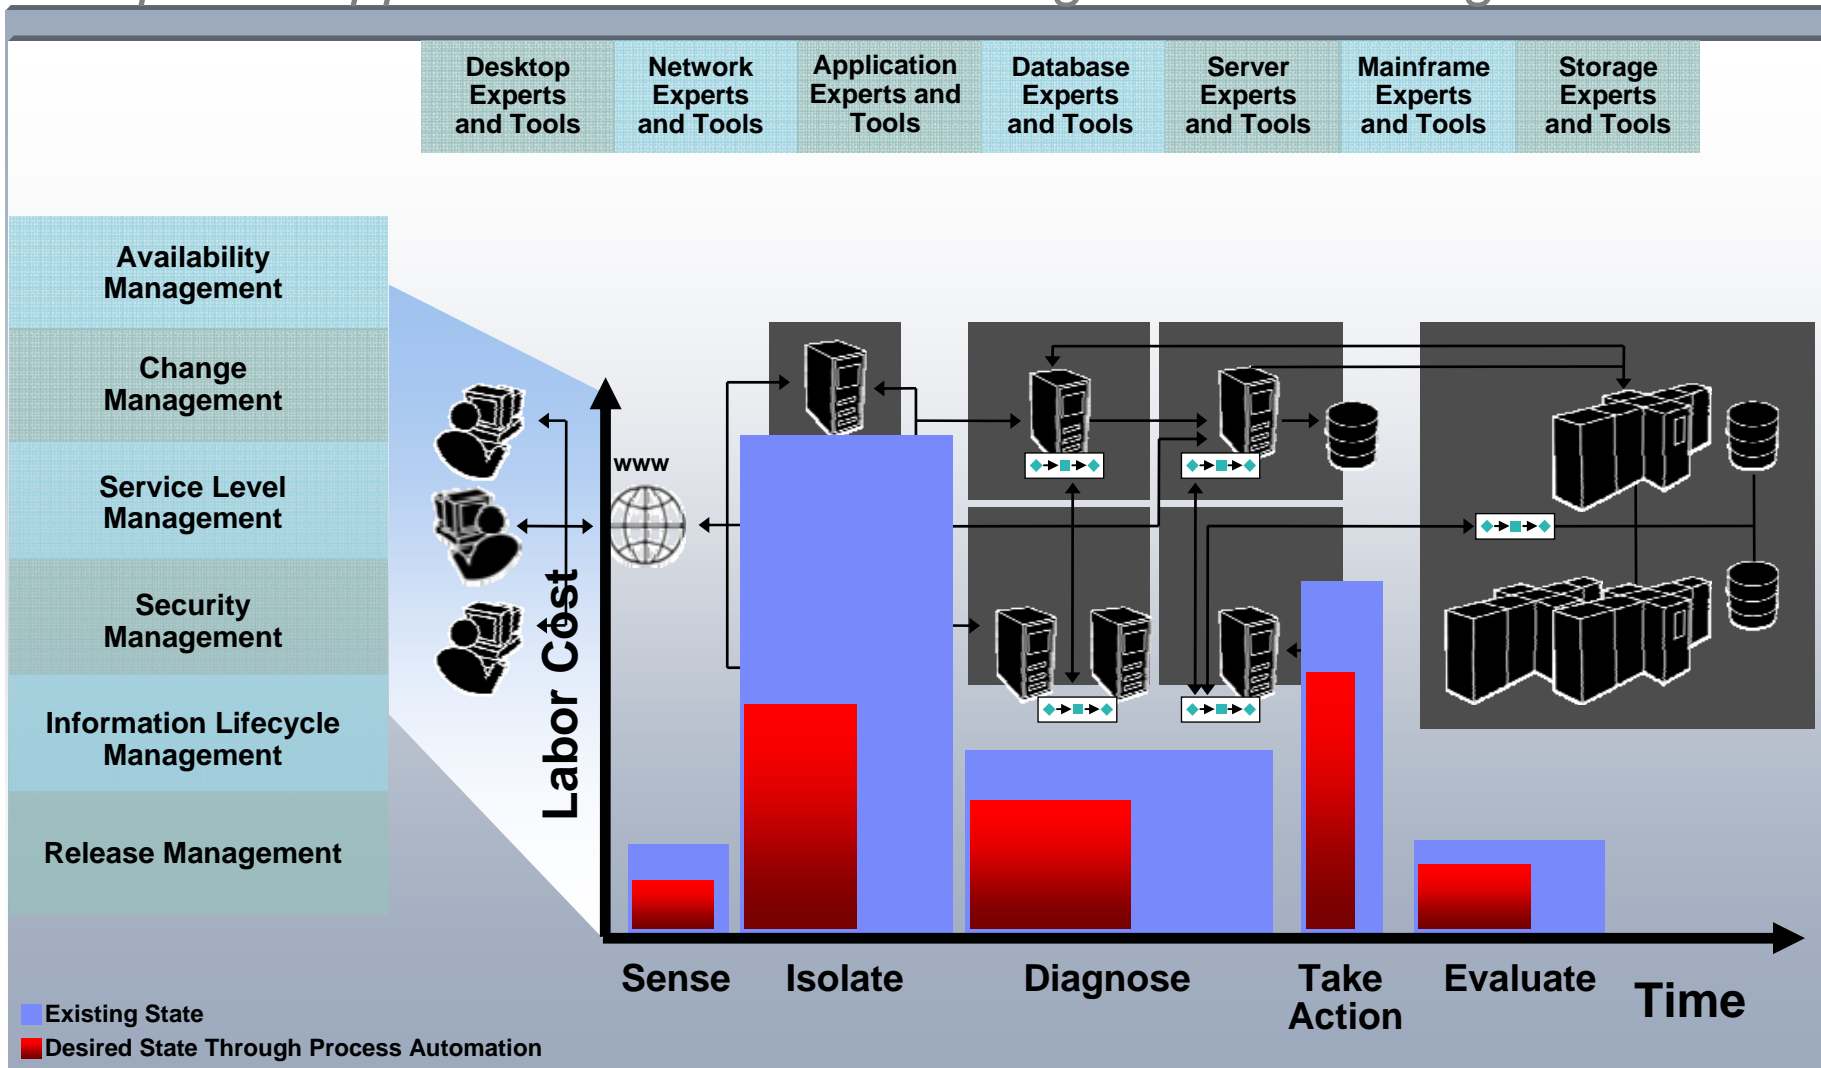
Desktop Experts and Tools

Network Experts and Tools

Application Experts and Tools

Database Experts and Tools

Server Experts and Tools

Mainframe Experts and Tools

Storage Experts and Tools

Availability Management

Change Management

Service Level Management

Security Management

Information Lifecycle Management

Release Management

www

Labor Cost

Sense

Isolate

Diagnose

Take Action

Evaluate

Time

Existing State

Desired State Through Process Automation